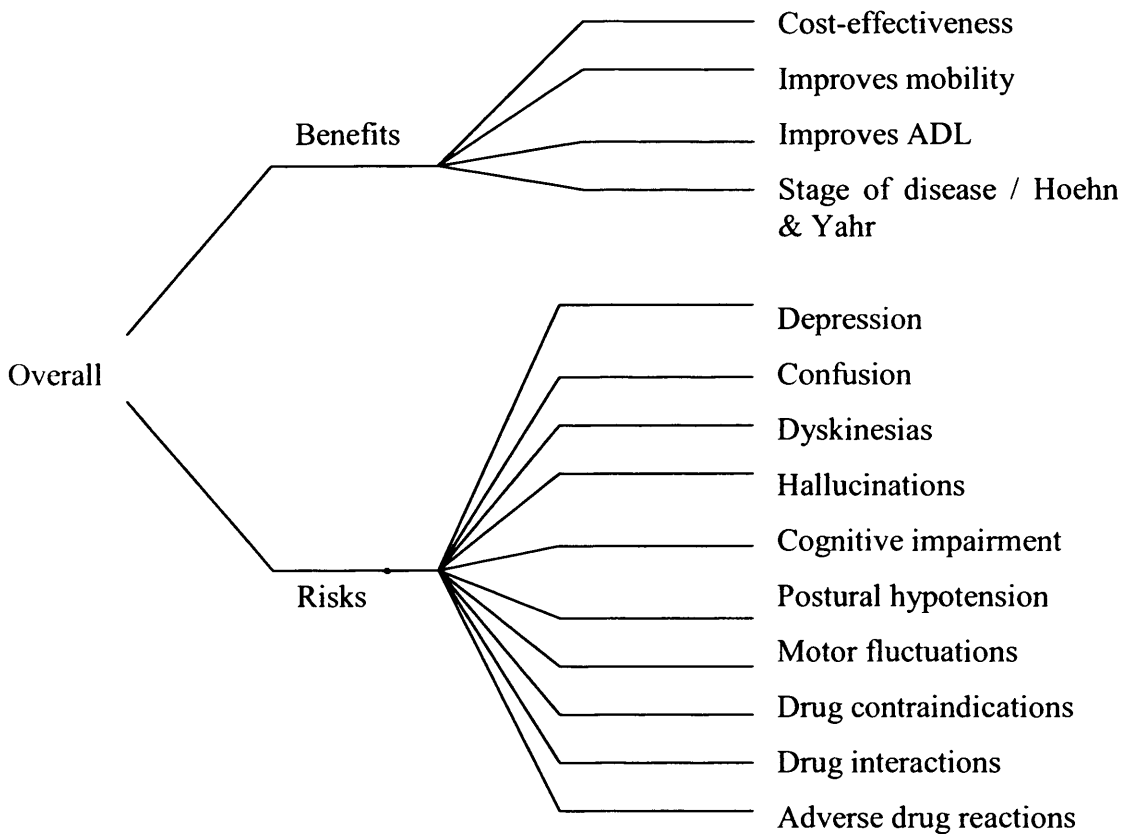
Overall

Benefits

Cost-effectiveness

Improves mobility

Improves ADL

Stage of disease / Hoehn & Yahr

Risks

Depression

Confusion

Dyskinesias

Hallucinations

Cognitive impairment

Postural hypotension

Motor fluctuations

Drug contraindications

Drug interactions

Adverse drug reactions